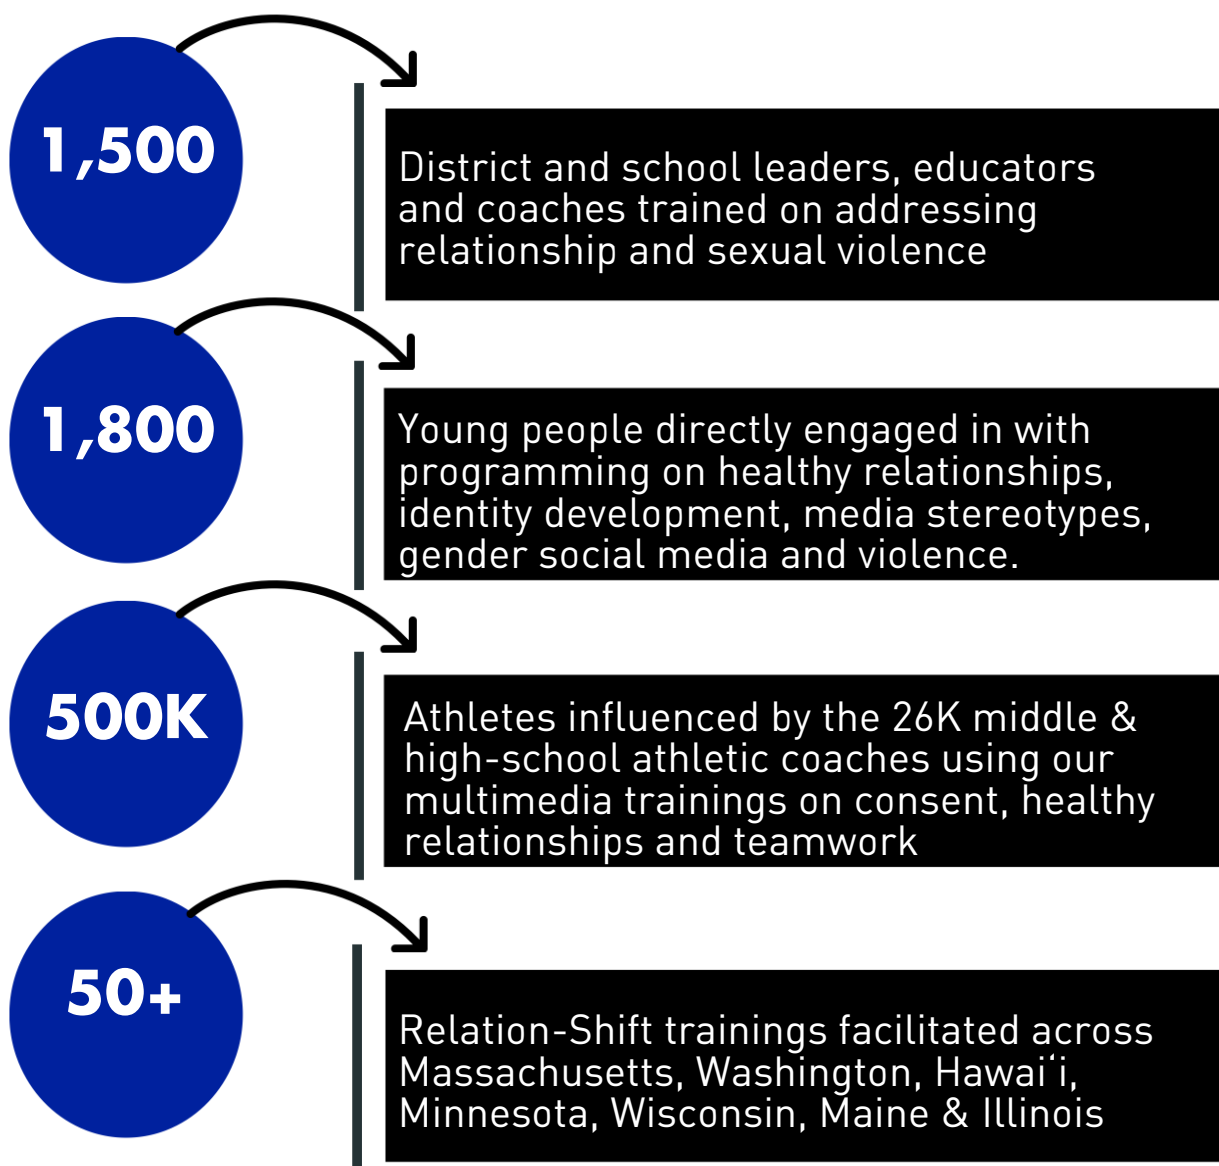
1,500

District and school leaders, educators and coaches trained on addressing relationship and sexual violence

1,800

Young people directly engaged in with programming on healthy relationships, identity development, media stereotypes, gender social media and violence.

500K

Athletes influenced by the 26K middle & high-school athletic coaches using our multimedia trainings on consent, healthy relationships and teamwork

50+

Relation-Shift trainings facilitated across Massachusetts, Washington, Hawaiʻi, Minnesota, Wisconsin, Maine & Illinois